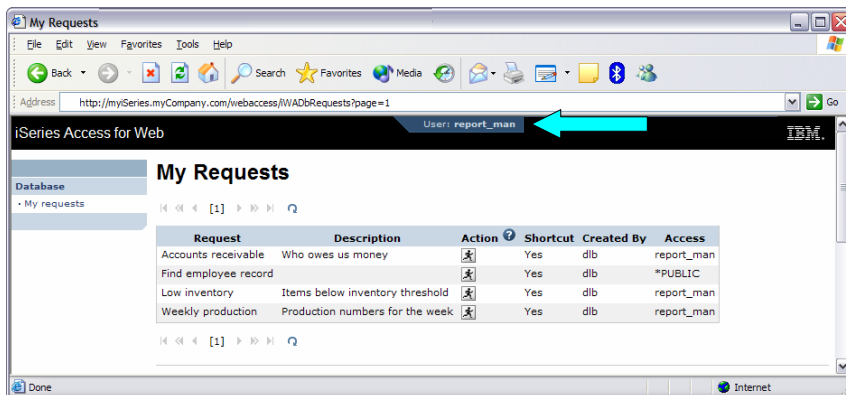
My Requests

File Edit View Favorites Tools Help

Back Search Favorites Media

Address http://myiSeries.myCompany.com/webaccess/iWADbRequests?page=1 Go

User: report_man

iSeries Access for Web

IBM.

Database

· My requests

My Requests

[1]

| Request | Description | Action | Shortcut | Created By | Access |
|---|---|---|---|---|---|
| Accounts receivable | Who owes us money | | Yes | dlb | report_man |
| Find employee record | | | Yes | dlb | *PUBLIC |
| Low inventory | Items below inventory threshold | | Yes | dlb | report_man |
| Weekly production | Production numbers for the week | | Yes | dlb | report_man |

[1]

Done

Internet